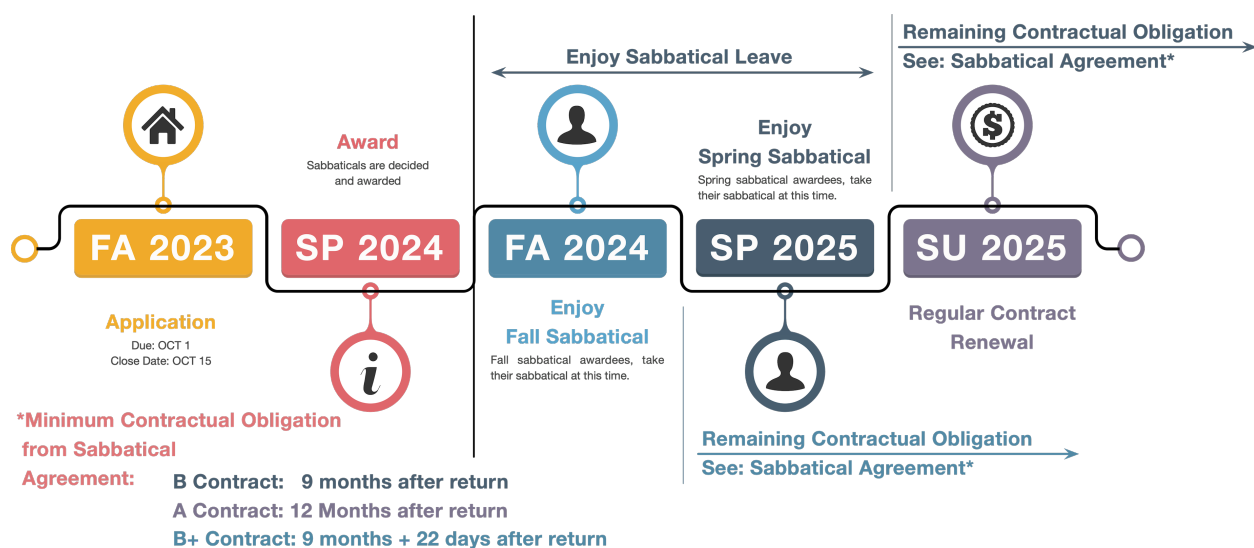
Remaining Contractual Obligation
See: Sabbatical Agreement*

Enjoy Sabbatical Leave

Award
Sabbaticals are decided and awarded

Enjoy
Spring Sabbatical
Spring sabbatical awardees, take their sabbatical at this time.

FA 2023

SP 2024

FA 2024

SP 2025

SU 2025

Application
Due: OCT 1
Close Date: OCT 15

Enjoy
Fall Sabbatical
Fall sabbatical awardees, take their sabbatical at this time.

Regular Contract Renewal

*Minimum Contractual Obligation from Sabbatical Agreement:

B Contract: 9 months after return
A Contract: 12 Months after return
B+ Contract: 9 months + 22 days after return

Remaining Contractual Obligation
See: Sabbatical Agreement*